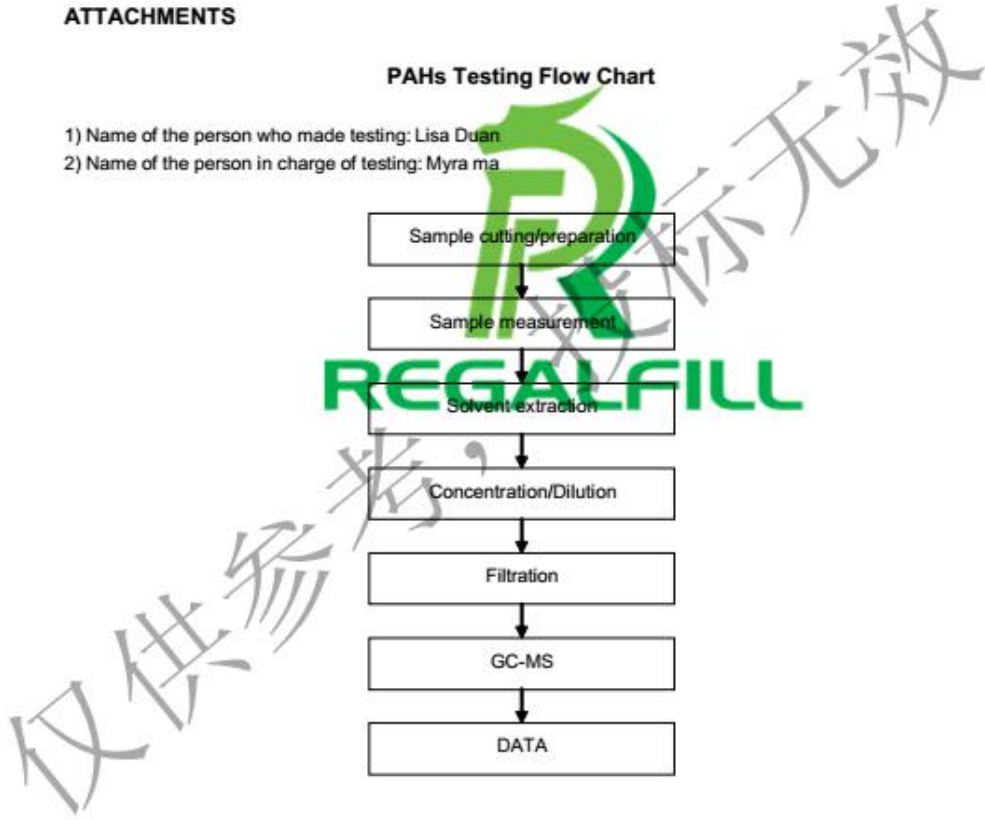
ATTACHMENTS

PAHs Testing Flow Chart

1) Name of the person who made testing: Lisa Duan
2) Name of the person in charge of testing: Myra ma

Sample cutting/preparation

Sample measurement

Solvent extraction

Concentration/Dilution

Filtration

GC-MS

DATA

REGALFILL

仅供参考，抢标无效